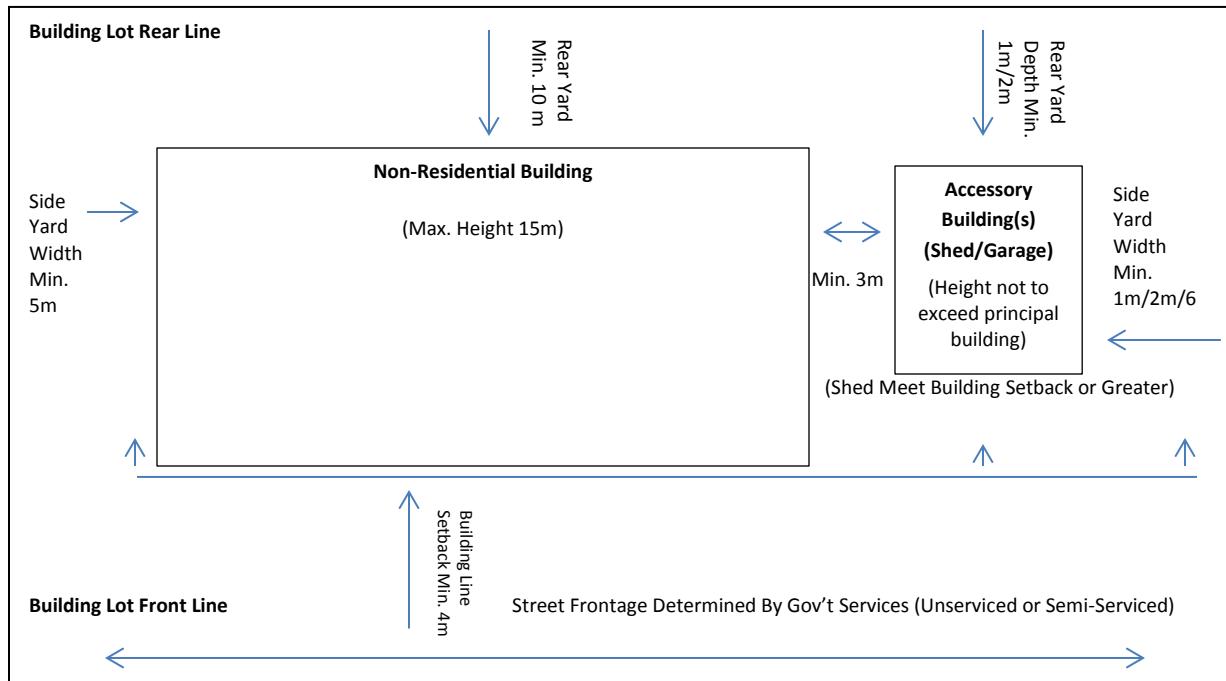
**Building Lot Rear Line**

Rear Yard Min. 10 m

Rear Yard Depth Min. 1m/2m

**Non-Residential Building**

(Max. Height 15m)

Side Yard Width Min. 5m

**Accessory Building(s) (Shed/Garage)**

(Height not to exceed principal building)

Min. 3m

Side Yard Width Min. 1m/2m/6

(Shed Meet Building Setback or Greater)

Building Line Setback Min. 4m

**Building Lot Front Line**

Street Frontage Determined By Gov't Services (Unserviced or Semi-Serviced)